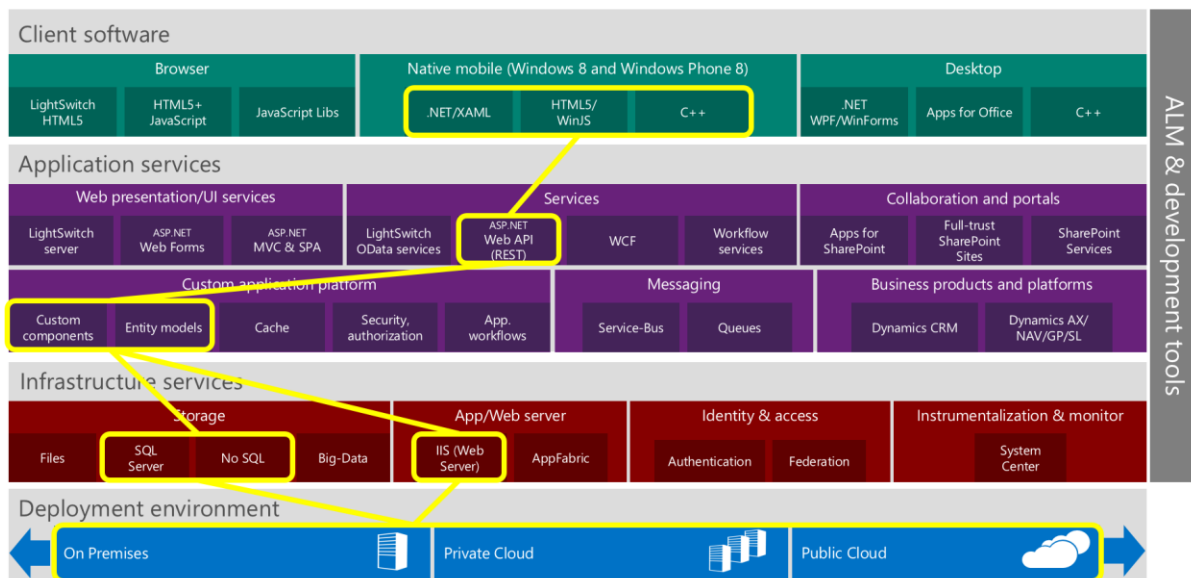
Client software

Browser

LightSwitch HTML5

HTML5+ JavaScript

JavaScript Libs

Native mobile (Windows 8 and Windows Phone 8)

.NET/XAML

HTML5/ WinJS

C++

Desktop

.NET WPF/WinForms

Apps for Office

C++

Application services

Web presentation/UI services

LightSwitch server

ASP.NET Web Forms

ASP.NET MVC & SPA

Services

LightSwitch OData services

ASP.NET Web API (REST)

WCF

Workflow services

Collaboration and portals

Apps for SharePoint

Full-trust SharePoint Sites

SharePoint Services

Custom application platform

Custom components

Entity models

Cache

Security, authorization

App. workflows

Messaging

Service-Bus

Queues

Business products and platforms

Dynamics CRM

Dynamics AX/ NAV/GP/SL

Infrastructure services

Storage

Files

SQL Server

No SQL

Big-Data

App/Web server

IIS (Web Server)

AppFabric

Identity & access

Authentication

Federation

Instrumentalization & monitor

System Center

Deployment environment

On Premises

Private Cloud

Public Cloud

ALM & development tools